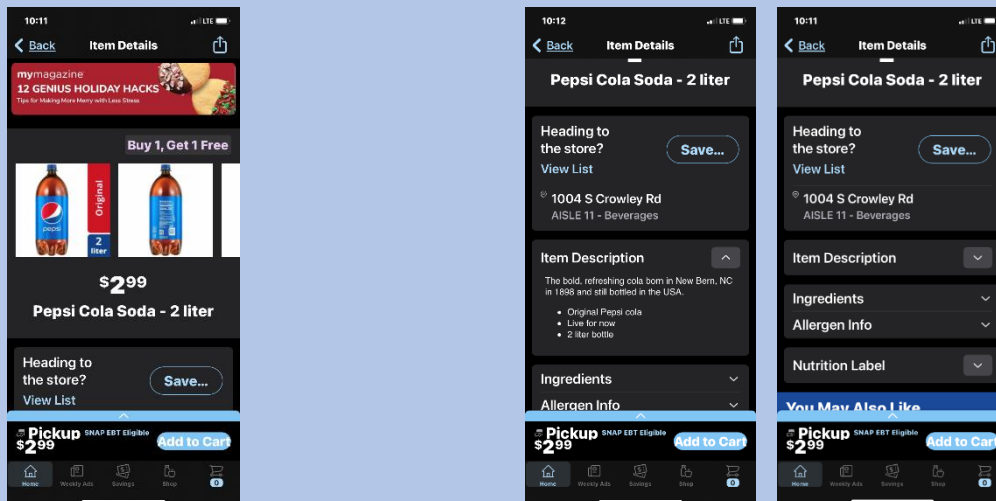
10:11

Back Item Details

mymagazine
12 GENIUS HOLIDAY HACKS
Tips for Making More Merry with Less Stress

Buy 1, Get 1 Free

pepsi Original 2 liter

$2.99

Pepsi Cola Soda - 2 liter

Heading to the store?
View List
Save...

Pickup SNAP EBT Eligible
$2.99
Add to Cart

Home Weekly Ads Savings Shop 0

10:12

Back Item Details

Pepsi Cola Soda - 2 liter

Heading to the store?
View List
Save...

1004 S Crowley Rd
AISLE 11 - Beverages

Item Description

The bold, refreshing cola born in New Bern, NC in 1898 and still bottled in the USA.

- Original Pepsi cola
- Live for now
- 2 liter bottle

Ingredients

Allergen Info

Pickup SNAP EBT Eligible
$2.99
Add to Cart

Home Weekly Ads Savings Shop 0

10:11

Back Item Details

Pepsi Cola Soda - 2 liter

Heading to the store?
View List
Save...

1004 S Crowley Rd
AISLE 11 - Beverages

Item Description

Ingredients

Allergen Info

Nutrition Label

You May Also Like

Pickup SNAP EBT Eligible
$2.99
Add to Car

Home Weekly Ads Savings Shop 0